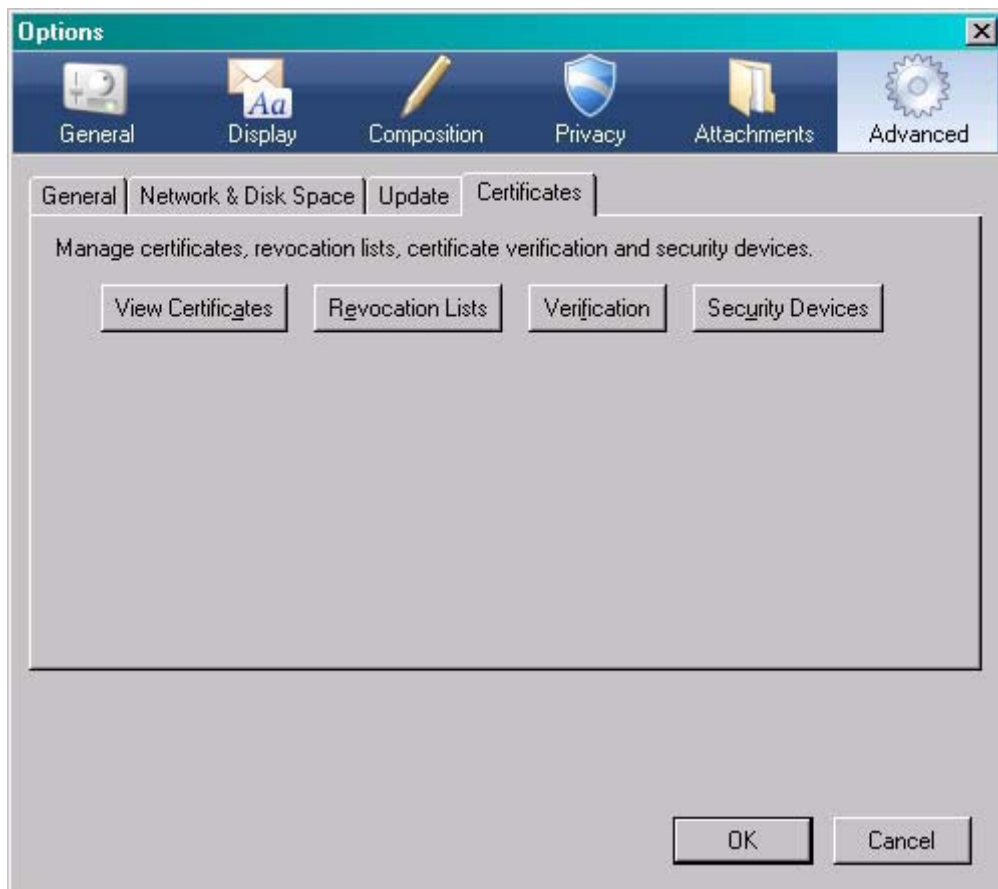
Options

General
Aa
Display
Composition
Privacy
Attachments
Advanced

General | Network & Disk Space | Update | Certificates

Manage certificates, revocation lists, certificate verification and security devices.

View Certificates
Revocation Lists
Verification
Security Devices

OK
Cancel